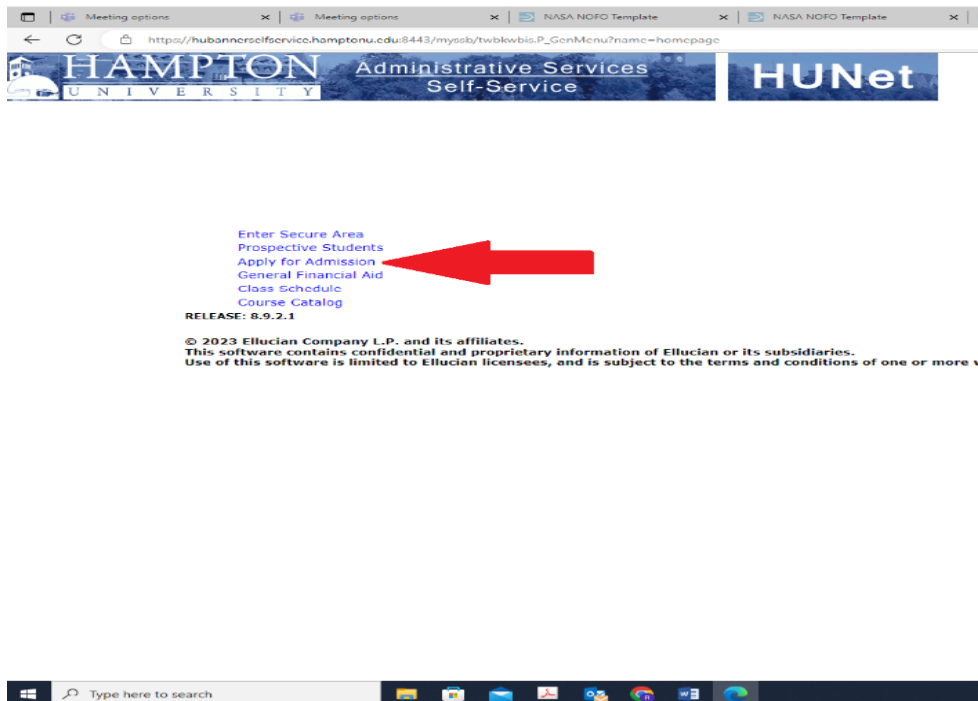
Meeting options
Meeting options
NASA NOFO Template
NASA NOFO Template

https://hubannerselfservice.hamptonu.edu:8443/myssb/twbkwbis.P_GenMenu?name=homepage

HAMPTON
UNIVERSITY
Administrative Services
Self-Service
HUNet

Enter Secure Area
Prospective Students
Apply for Admission
General Financial Aid
Class Schedule
Course Catalog
RELEASE: 8.9.2.1

© 2023 Ellucian Company L.P. and its affiliates.
This software contains confidential and proprietary information of Ellucian or its subsidiaries.
Use of this software is limited to Ellucian licensees, and is subject to the terms and conditions of one or more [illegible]

Type here to search